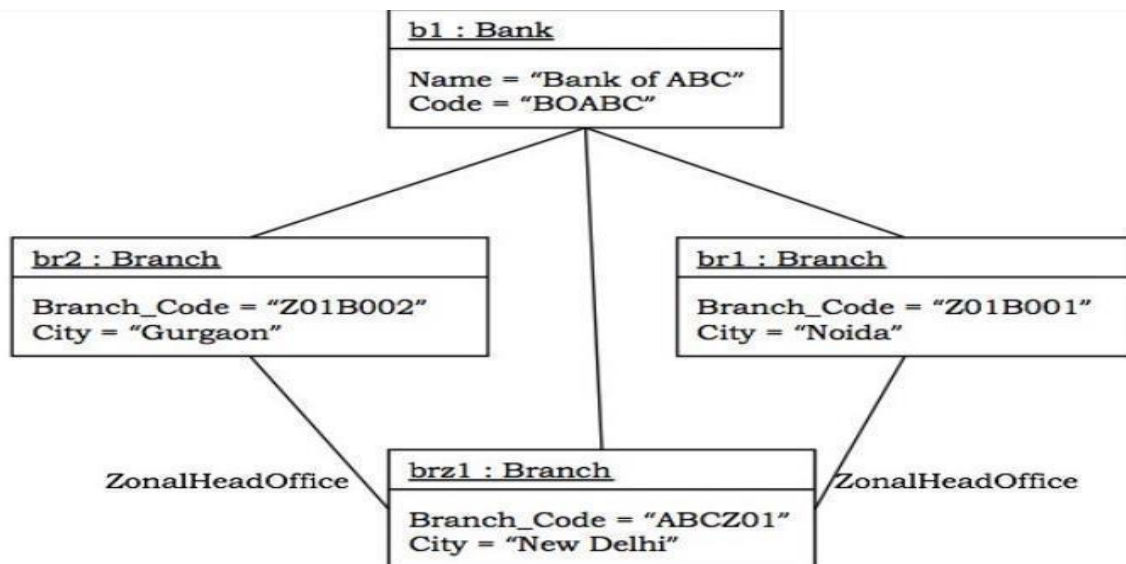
b1 : Bank

Name = “Bank of ABC”
Code = “BOABC”

br2 : Branch

Branch_Code = “Z01B002”
City = “Gurgaon”

br1 : Branch

Branch_Code = “Z01B001”
City = “Noida”

ZonalHeadOffice

brz1 : Branch

Branch_Code = “ABCZ01”
City = “New Delhi”

ZonalHeadOffice